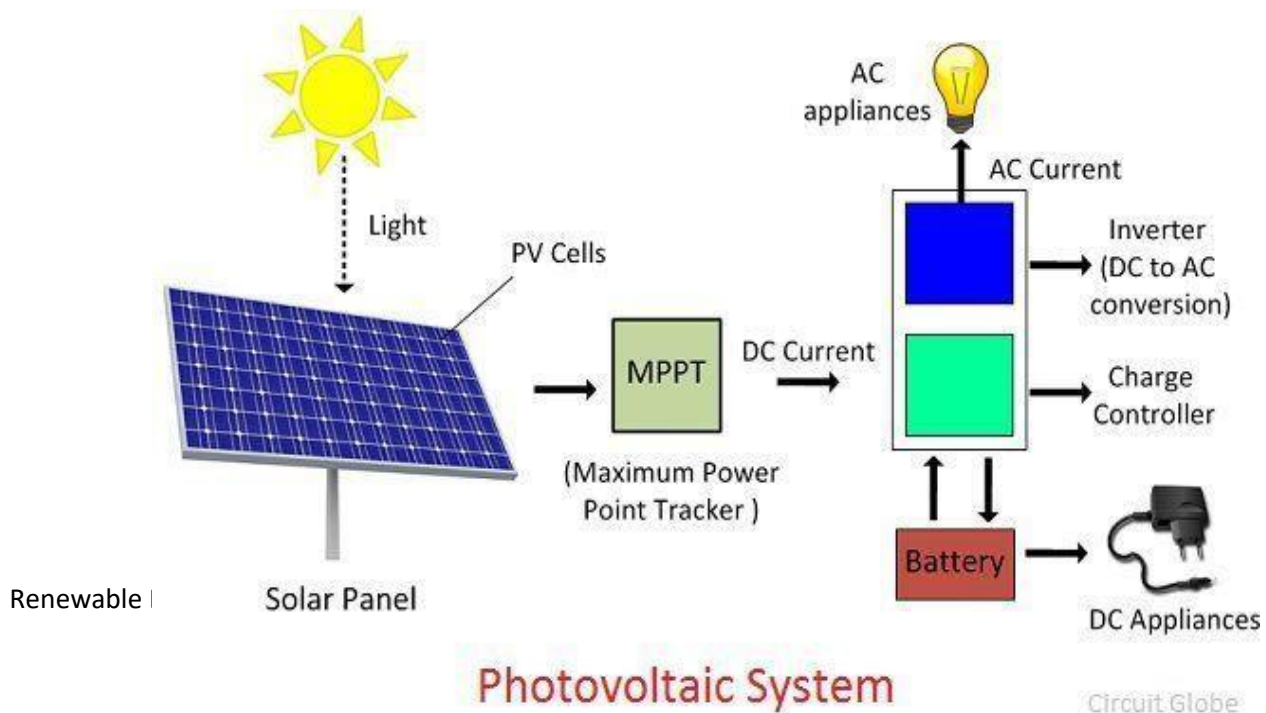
Light

PV Cells

Solar Panel

Renewable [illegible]

MPPT

(Maximum Power Point Tracker )

DC Current

AC appliances

AC Current

Inverter (DC to AC conversion)

Charge Controller

Battery

DC Appliances

Photovoltaic System

Circuit Globe